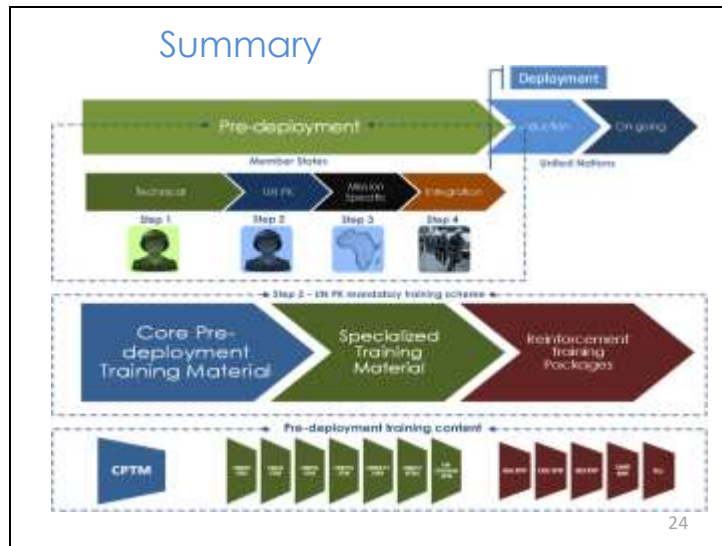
Summary

Deployment

Pre-deployment

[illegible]duction

On-going

Member States

United Nations

Technical

UN PK

Mission Specific

Integration

Step 1

Step 2

Step 3

Step 4

Step 2 – UN PK mandatory training scheme

Core Pre-deployment Training Material

Specialized Training Material

Reinforcement Training Packages

Pre-deployment training content

CPTM

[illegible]

24